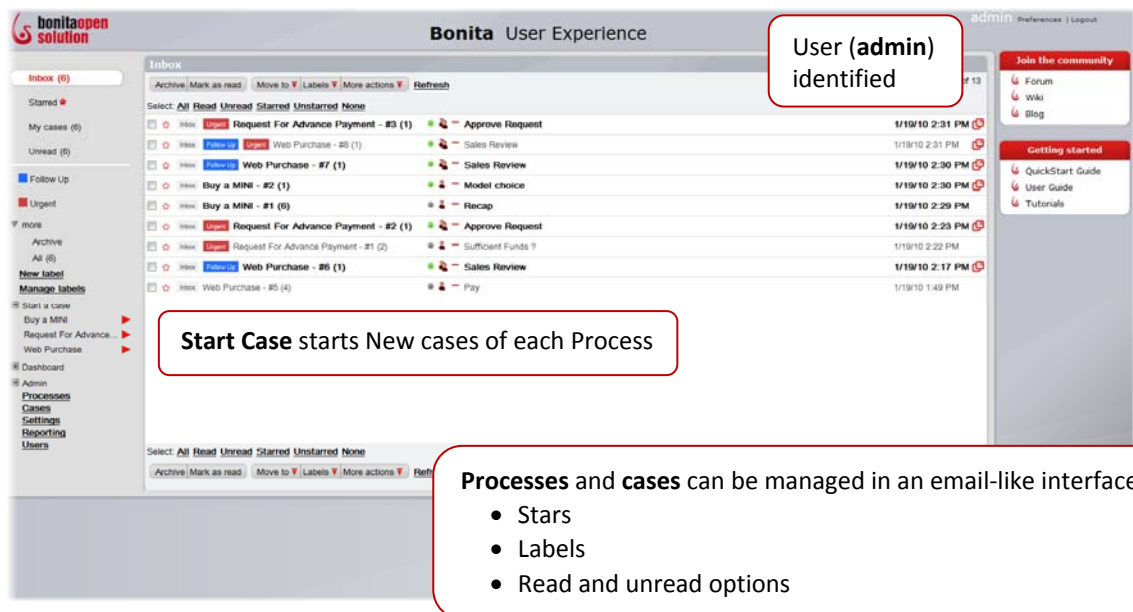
bonitaopen solution

Bonita User Experience

admin Preferences | Logout

User (**admin**) identified

Inbox

Archive Mark as read Move to Labels More actions Refresh

of 13

Select: All Read Unread Starred Unstarred None

Inbox (6)
Starred
My cases (6)
Unread (6)
Follow Up
Urgent
more
Archive
All (6)
New label
Manage labels
Start a case
Buy a MINI
Request For Advance...
Web Purchase
Dashboard
Admin
Processes
Cases
Settings
Reporting
Users

| | | | | |
|---|---|---|---|---|
| Inbox | Urgent | Request For Advance Payment - #3 (1) | Approve Request | 1/19/10 2:31 PM |
| Inbox | Follow Up Urgent | Web Purchase - #8 (1) | Sales Review | 1/19/10 2:31 PM |
| Inbox | Follow Up | Web Purchase - #7 (1) | Sales Review | 1/19/10 2:30 PM |
| Inbox | | Buy a MINI - #2 (1) | Model choice | 1/19/10 2:30 PM |
| Inbox | | Buy a MINI - #1 (6) | Recap | 1/19/10 2:29 PM |
| Inbox | Urgent | Request For Advance Payment - #2 (1) | Approve Request | 1/19/10 2:23 PM |
| Inbox | Urgent | Request For Advance Payment - #1 (2) | Sufficient Funds ? | 1/19/10 2:22 PM |
| Inbox | Follow Up | Web Purchase - #6 (1) | Sales Review | 1/19/10 2:17 PM |
| Inbox | | Web Purchase - #5 (4) | Pay | 1/19/10 1:49 PM |

**Start Case** starts New cases of each Process

Select: All Read Unread Starred Unstarred None

Archive Mark as read Move to Labels More actions Refr

Join the community
Forum
Wiki
Blog

Getting started
QuickStart Guide
User Guide
Tutorials

**Processes** and **cases** can be managed in an email-like interface
• Stars
• Labels
• Read and unread options